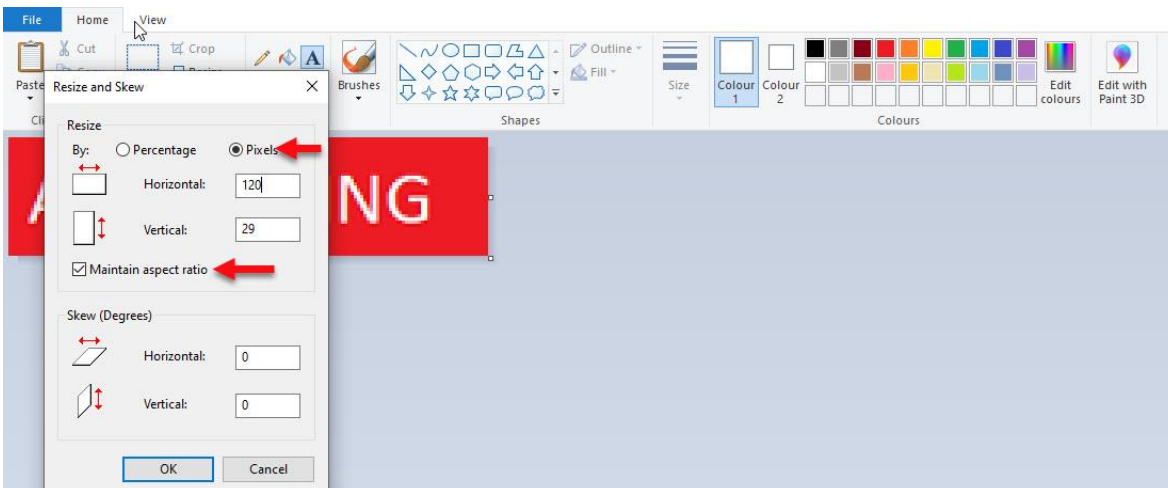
File
Home
View
Cut
Crop
Paste
Cli
Resize and Skew
Brushes
Outline
Fill
Shapes
Size
Colour 1
Colour 2
Edit colours
Edit with Paint 3D
Colours
Resize
By:
Percentage
Pixels
Horizontal:
120
Vertical:
29
Maintain aspect ratio
A
NG
Skew (Degrees)
Horizontal:
0
Vertical:
0
OK
Cancel